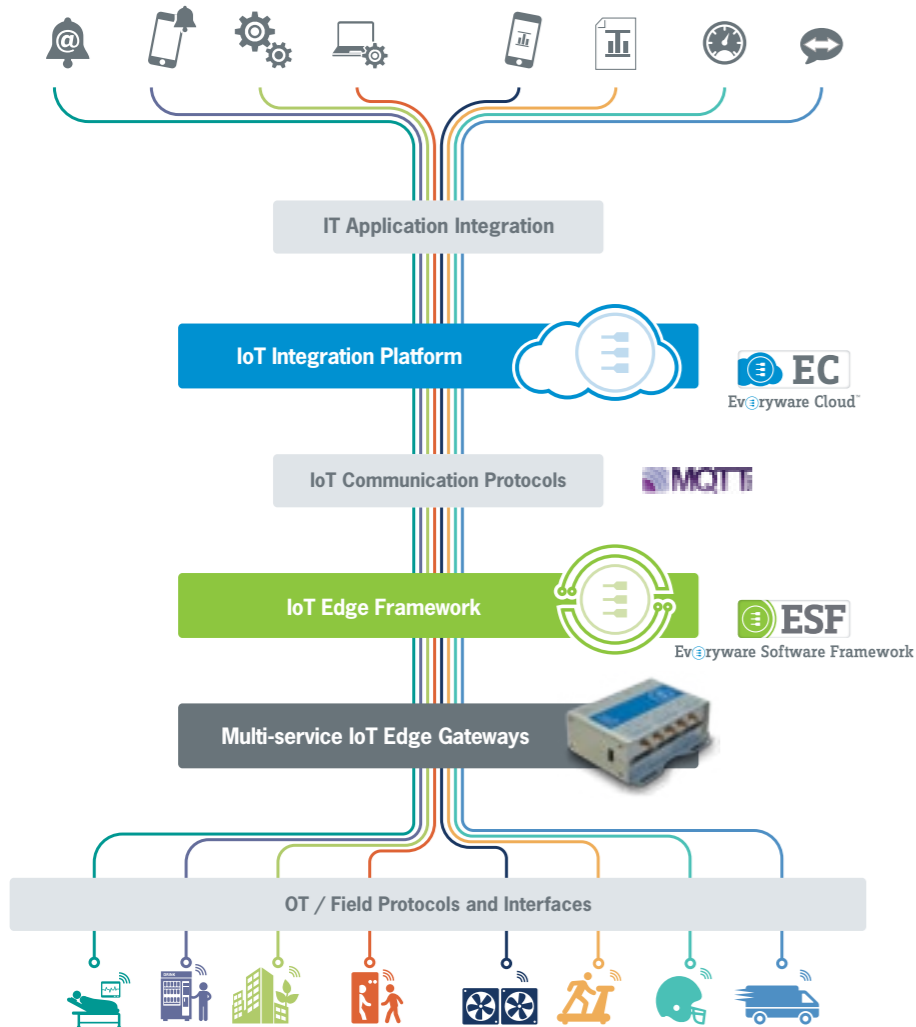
IT Application Integration

IoT Integration Platform

EC
Everyware Cloud™

IoT Communication Protocols

MQTT

IoT Edge Framework

ESF
Everyware Software Framework

Multi-service IoT Edge Gateways

OT / Field Protocols and Interfaces